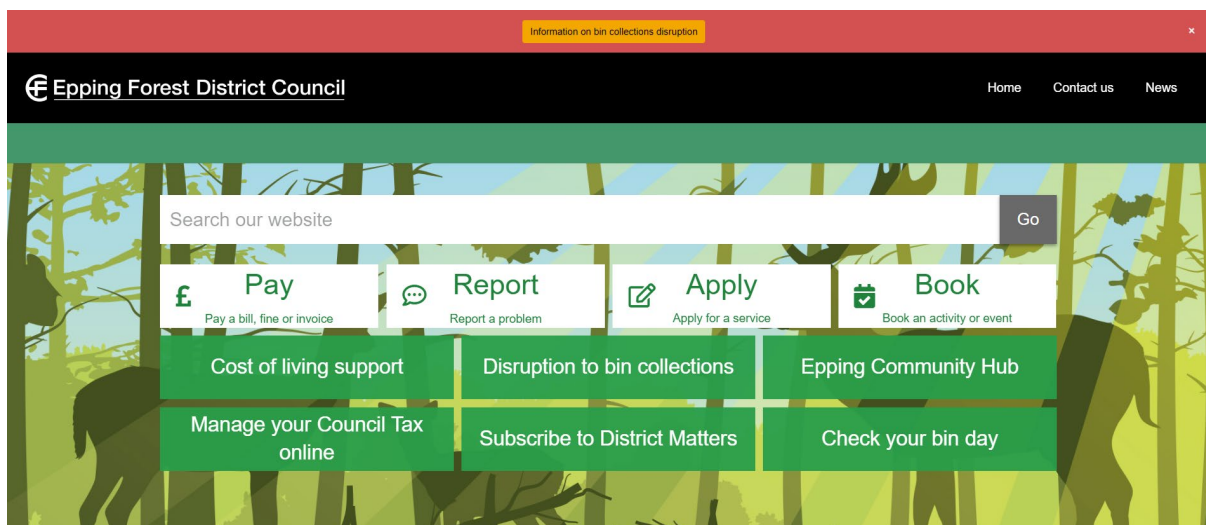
Information on bin collections disruption

×

Epping Forest District Council

Home Contact us News

Search our website

Go

Pay
Pay a bill, fine or invoice

Report
Report a problem

Apply
Apply for a service

Book
Book an activity or event

Cost of living support

Disruption to bin collections

Epping Community Hub

Manage your Council Tax online

Subscribe to District Matters

Check your bin day